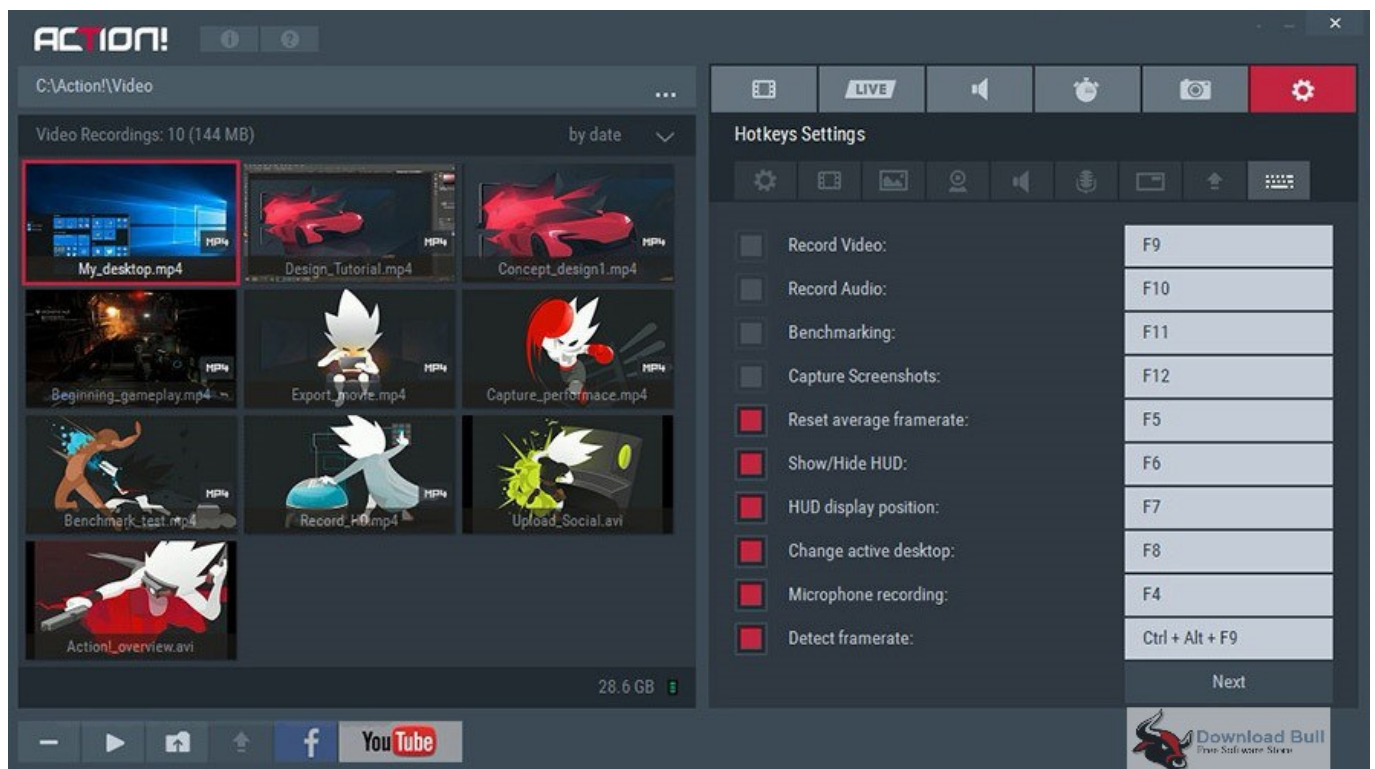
ACTION!

C:\Action!\Video ...

Video Recordings: 10 (144 MB) by date

MP4
My_desktop.mp4
MP4
Design_Tutorial.mp4
MP4
Concept_design1.mp4
MP4
Beginning_gameplay.mp4
MP4
Export_movie.mp4
MP4
Capture_performace.mp4
MP4
Benchmark_test.mp4
MP4
Record_HD.mp4
Upload_Social.avi
Action!_overview.avi

28.6 GB

You Tube

LIVE

Hotkeys Settings

| | Record Video: | F9 |
|---|---|---|
| | Record Audio: | F10 |
| | Benchmarking: | F11 |
| | Capture Screenshots: | F12 |
| | Reset average framerate: | F5 |
| | Show/Hide HUD: | F6 |
| | HUD display position: | F7 |
| | Change active desktop: | F8 |
| | Microphone recording: | F4 |
| | Detect framerate: | Ctrl + Alt + F9 |

Next

Download Bull
Free Software Store